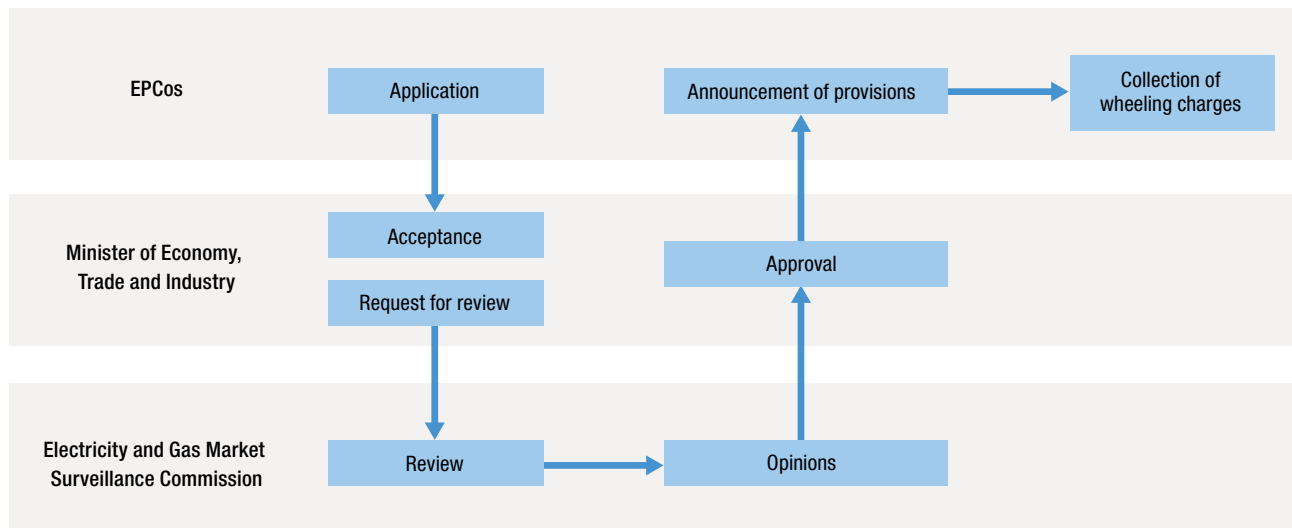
EPCos

Application

Announcement of provisions

Collection of wheeling charges

Minister of Economy, Trade and Industry

Acceptance

Request for review

Approval

Electricity and Gas Market Surveillance Commission

Review

Opinions